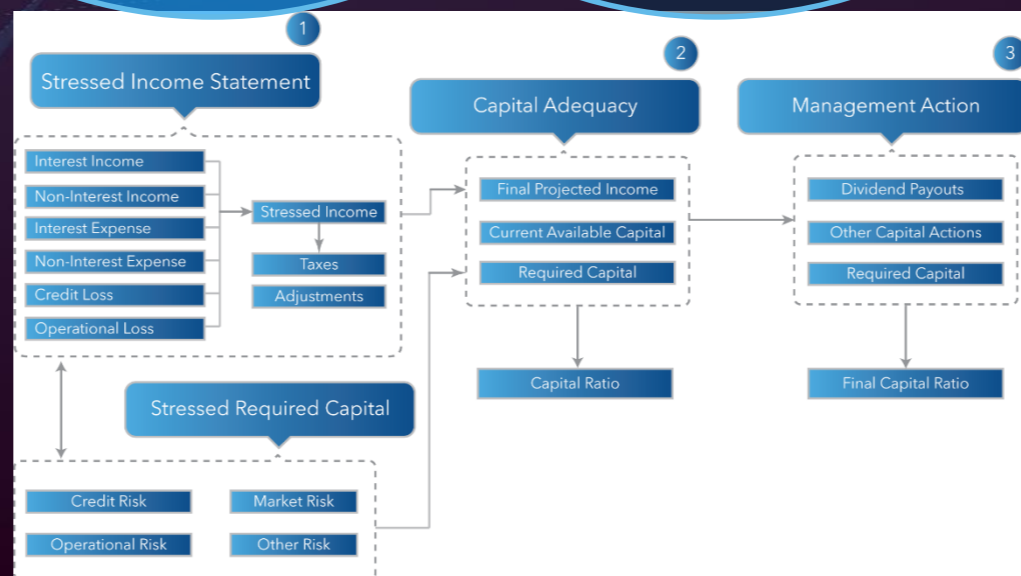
1

Stressed Income Statement

Interest Income

Non-Interest Income

Interest Expense

Non-Interest Expense

Credit Loss

Operational Loss

Stressed Income

Taxes

Adjustments

2

Capital Adequacy

Final Projected Income

Current Available Capital

Required Capital

Capital Ratio

3

Management Action

Dividend Payouts

Other Capital Actions

Required Capital

Final Capital Ratio

Stressed Required Capital

Credit Risk

Market Risk

Operational Risk

Other Risk